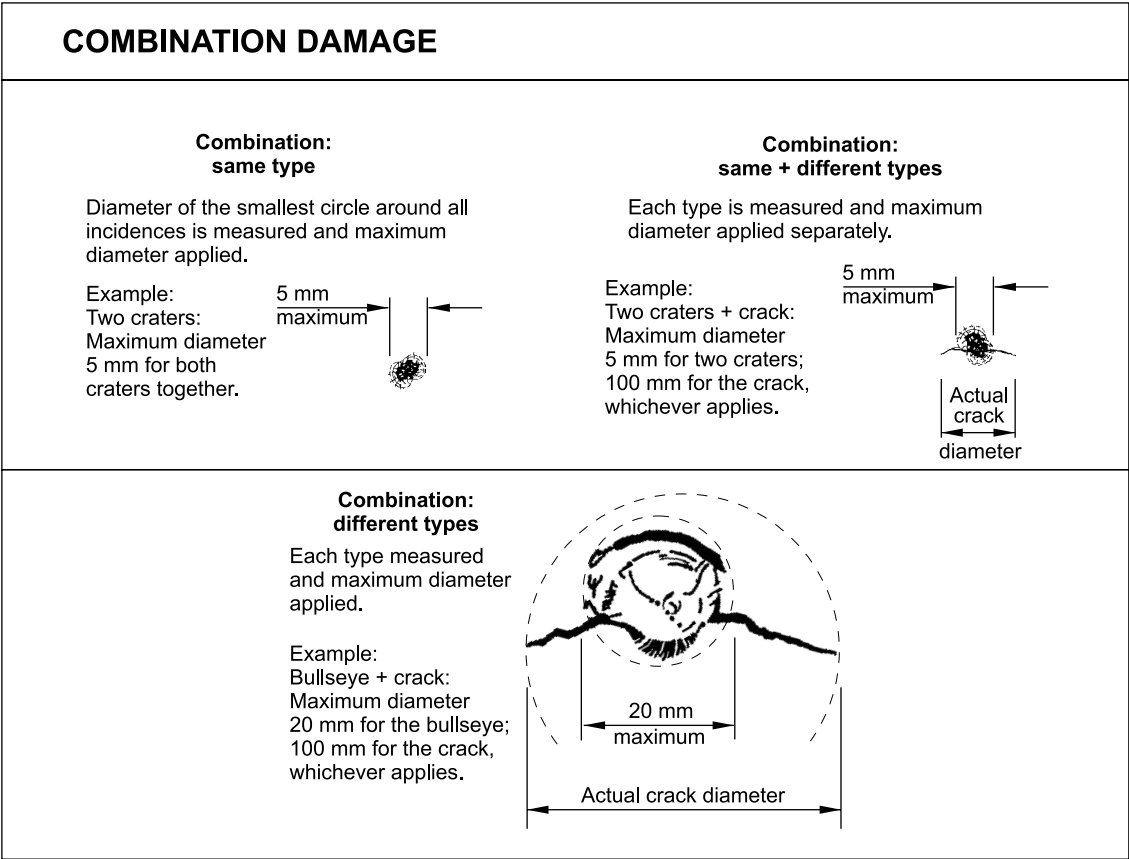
COMBINATION DAMAGE

Combination: same type

Diameter of the smallest circle around all incidences is measured and maximum diameter applied.

Example:
Two craters:
Maximum diameter 5 mm for both craters together.

5 mm maximum

Combination: same + different types

Each type is measured and maximum diameter applied separately.

Example:
Two craters + crack:
Maximum diameter 5 mm for two craters; 100 mm for the crack, whichever applies.

5 mm maximum

Actual crack diameter

Combination: different types

Each type measured and maximum diameter applied.

Example:
Bullseye + crack:
Maximum diameter 20 mm for the bullseye; 100 mm for the crack, whichever applies.

20 mm maximum

Actual crack diameter